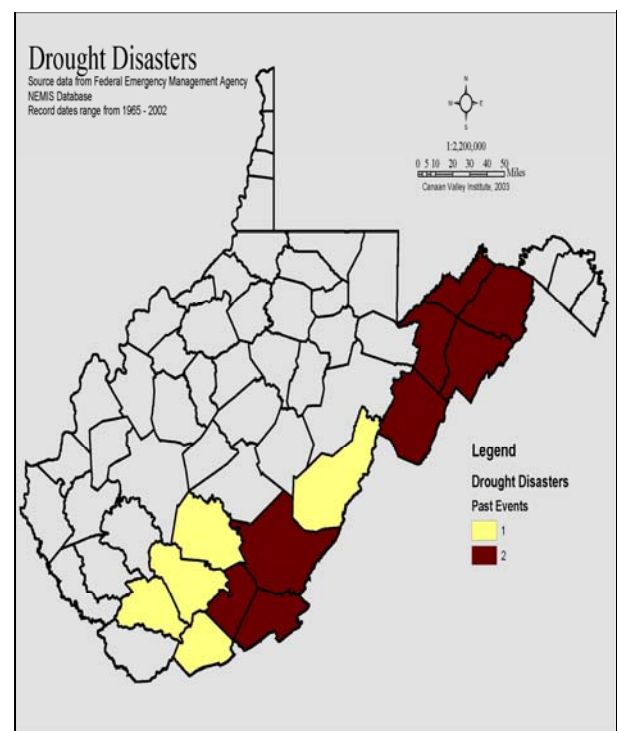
Drought Disasters
Source data from Federal Emergency Management Agency
NEMIS Database
Record dates range from 1965 - 2002

N
W E
S

1:2,200,000
0 5 10 20 30 40 50 Miles
Canaan Valley Institute, 2003

Legend
Drought Disasters
Past Events
1
2